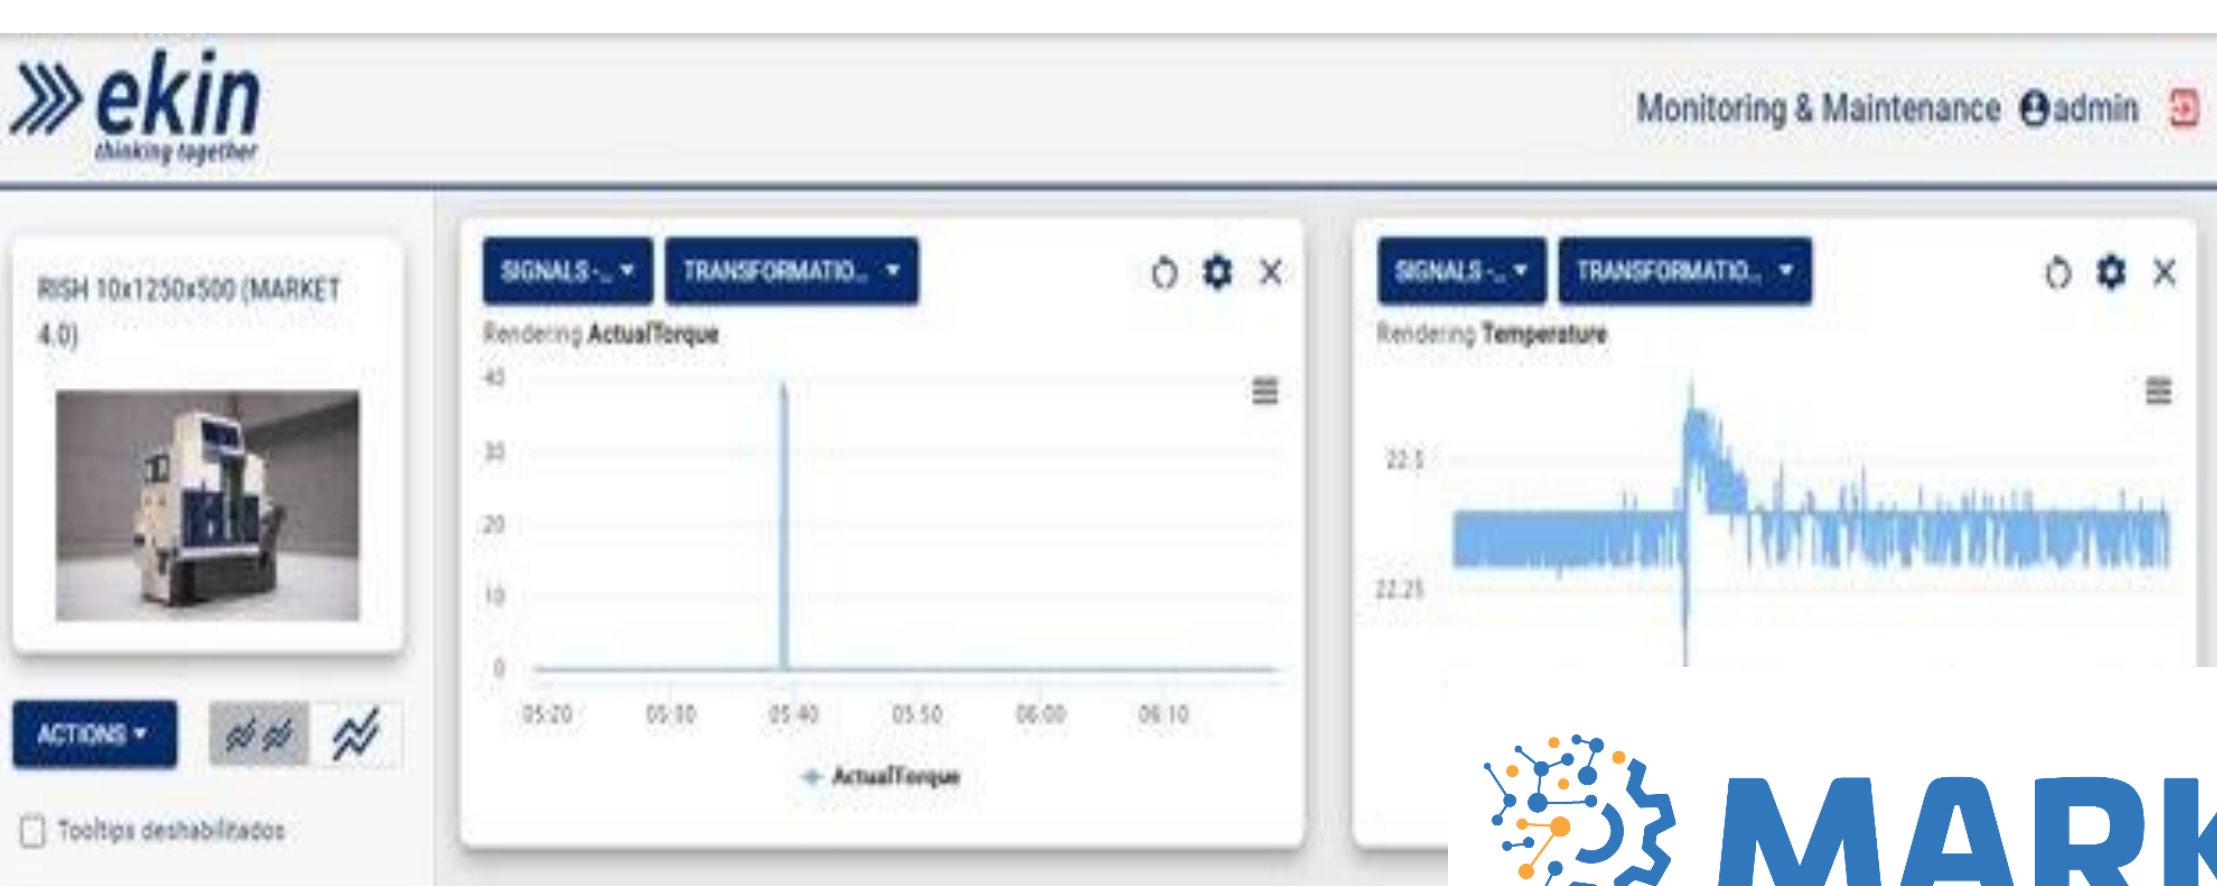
ekin
thinking together

Monitoring & Maintenance admin

RISH 10x1250x500 (MARKET 4.0)

ACTIONS

Tooltips deshabilitados

SIGNALS -... TRANSFORMATIO...

Rendering ActualTorque

40
30
20
10
0

05:20 05:30 05:40 05:50 06:00 06:10

ActualTorque

SIGNALS -... TRANSFORMATIO...

Rendering Temperature

22.5
22.25

MARK